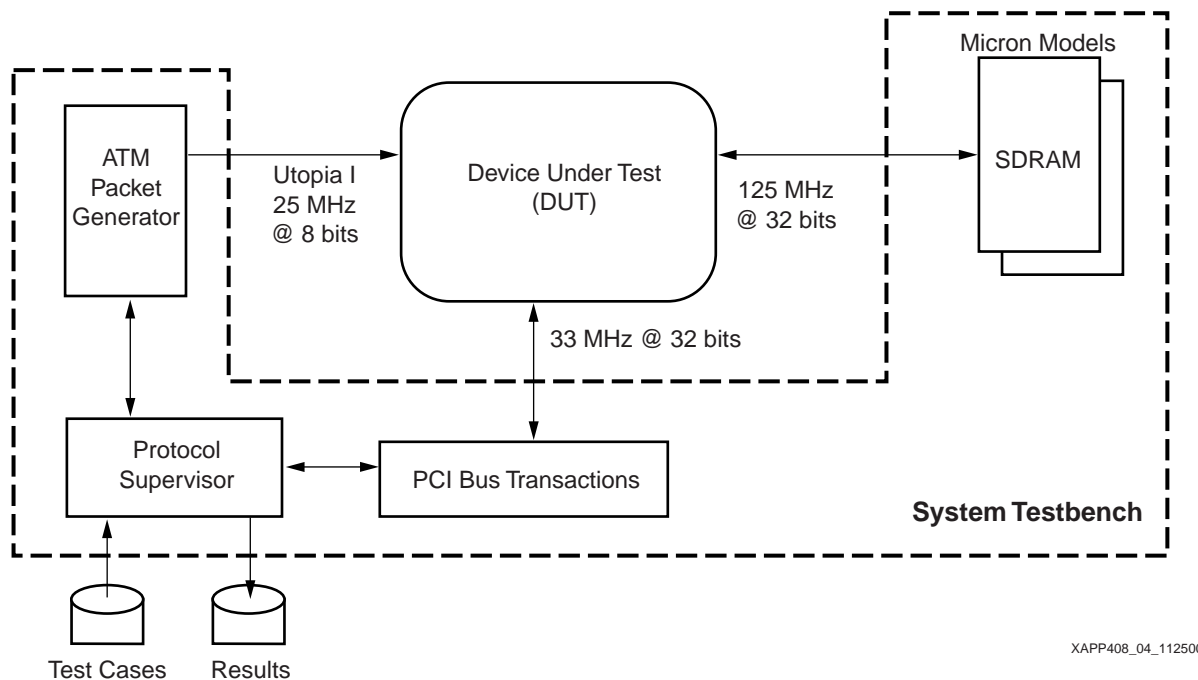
Micron Models

ATM Packet Generator

Utopia I 25 MHz @ 8 bits

Device Under Test (DUT)

125 MHz @ 32 bits

SDRAM

33 MHz @ 32 bits

Protocol Supervisor

PCI Bus Transactions

System Testbench

Test Cases

Results

XAPP408_04_11250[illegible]